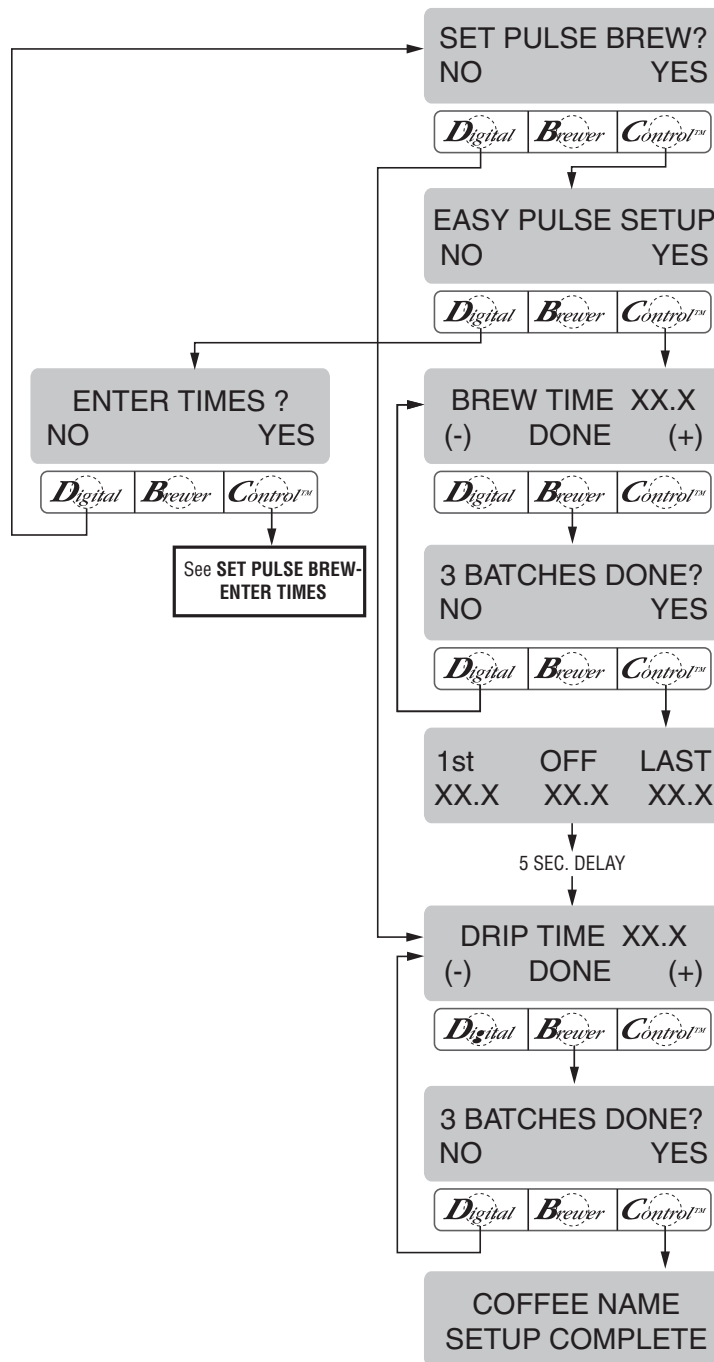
SET PULSE BREW?
NO YES

Digital Brewer Control™

EASY PULSE SETUP
NO YES

Digital Brewer Control™

ENTER TIMES ?
NO YES

Digital Brewer Control™

See **SET PULSE BREW-ENTER TIMES**

BREW TIME XX.X
(-) DONE (+)

Digital Brewer Control™

3 BATCHES DONE?
NO YES

Digital Brewer Control™

1st OFF LAST
XX.X XX.X XX.X

5 SEC. DELAY

DRIP TIME XX.X
(-) DONE (+)

Digital Brewer Control™

3 BATCHES DONE?
NO YES

Digital Brewer Control™

COFFEE NAME
SETUP COMPLETE